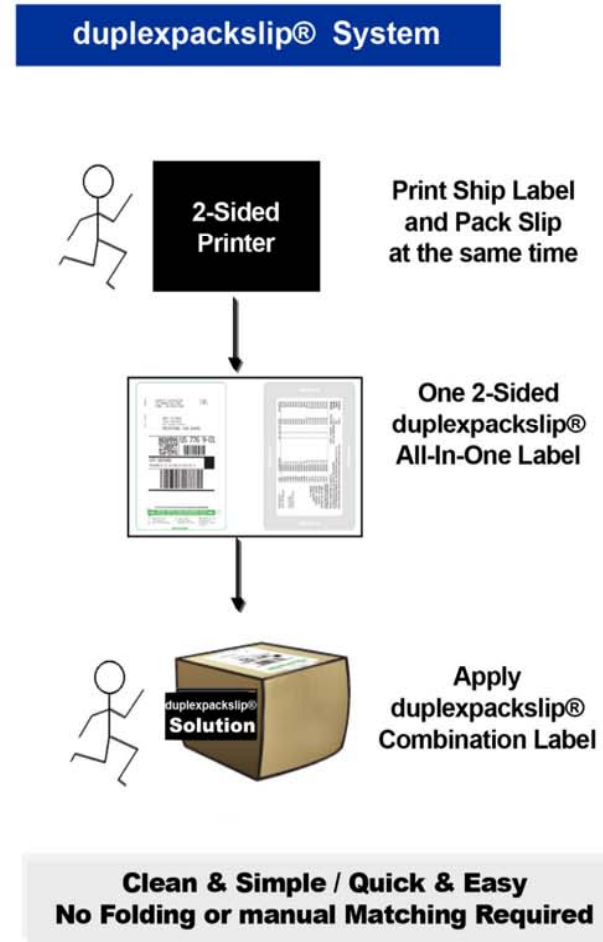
duplexpackslip® System

2-Sided Printer

Print Ship Label and Pack Slip at the same time

One 2-Sided duplexpackslip® All-In-One Label

duplexpackslip® Solution

Apply duplexpackslip® Combination Label

Clean & Simple / Quick & Easy
No Folding or manual Matching Required